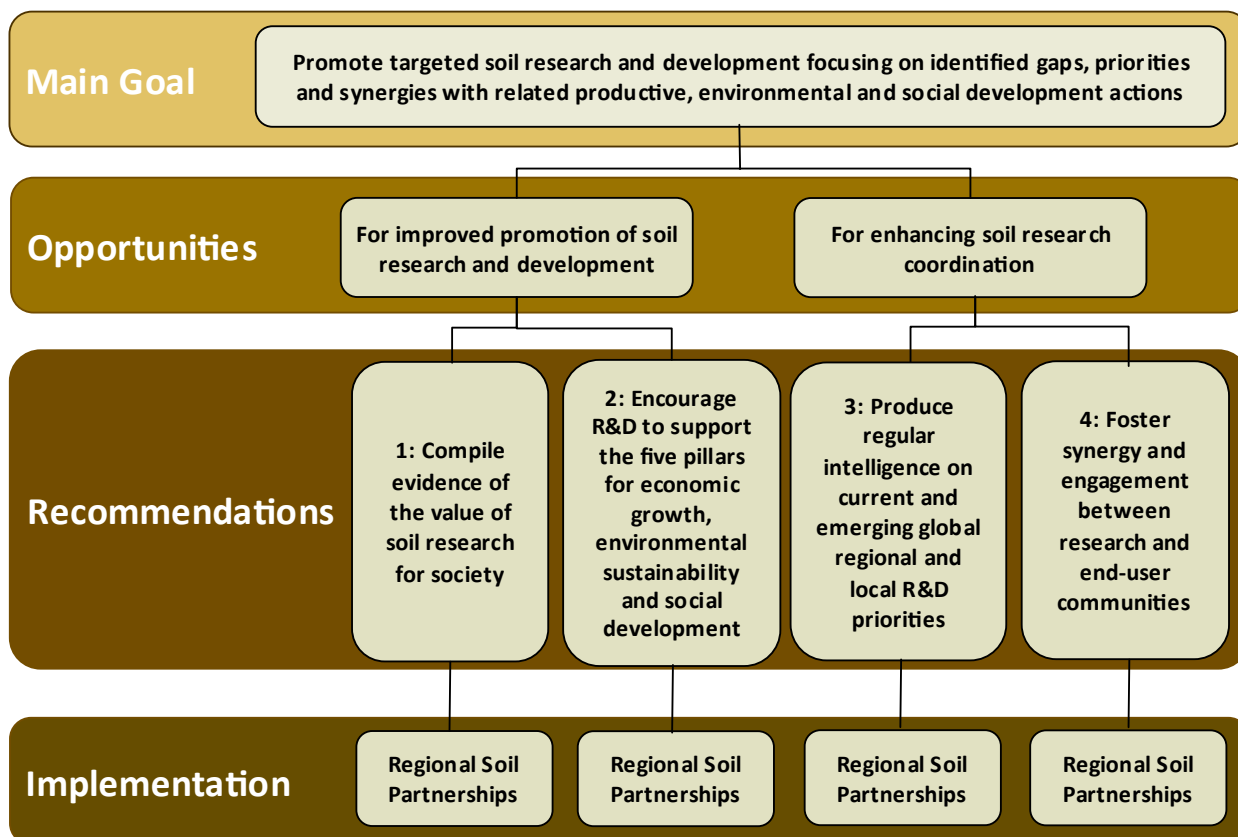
Main Goal

Promote targeted soil research and development focusing on identified gaps, priorities and synergies with related productive, environmental and social development actions

Opportunities

For improved promotion of soil research and development

For enhancing soil research coordination

Recommendations

1: Compile evidence of the value of soil research for society

2: Encourage R&D to support the five pillars for economic growth, environmental sustainability and social development

3: Produce regular intelligence on current and emerging global regional and local R&D priorities

4: Foster synergy and engagement between research and end-user communities

Implementation

Regional Soil Partnerships

Regional Soil Partnerships

Regional Soil Partnerships

Regional Soil Partnerships